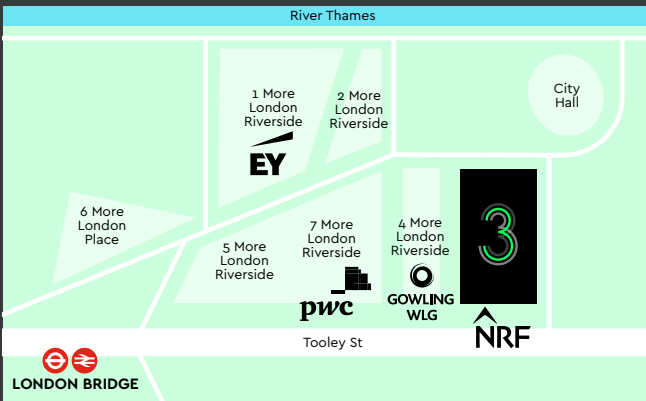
River Thames

1 More London Riverside

EY

2 More London Riverside

City Hall

6 More London Place

5 More London Riverside

7 More London Riverside

pwc

4 More London Riverside

GOWLING WLG

3

NRF

Tooley St

LONDON BRIDGE